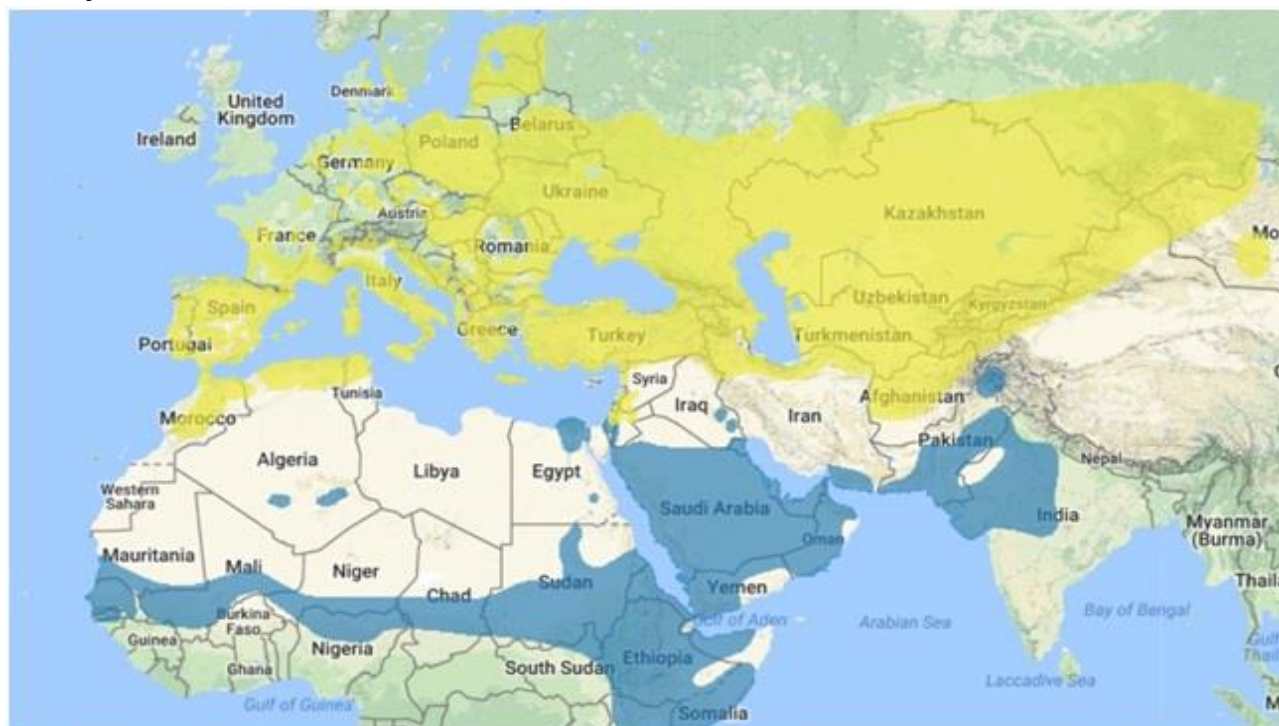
United Kingdom
Denmark
Ireland
Belarus
Poland
Germany
Ukraine
Kazakhstan
Austria
France
Romania
Mo
Italy
Uzbekistan
Kyrgyzstan
Spain
Portugal
Greece
Turkey
Turkmenistan
Syria
Tunisia
Iraq
Afghanistan
Morocco
Iran
Pakistan
Algeria
Libya
Egypt
Nepal
Western Sahara
Saudi Arabia
India
Myanmar (Burma)
Oman
Mauritania
Mali
Niger
Sudan
Thaila
Chad
Yemen
Burkina Faso
Gulf of Aden
Arabian Sea
Bay of Bengal
Guinea
Nigeria
Ghana
South Sudan
Ethiopia
Laccadive Sea
Gulf of Guinea
Somalia